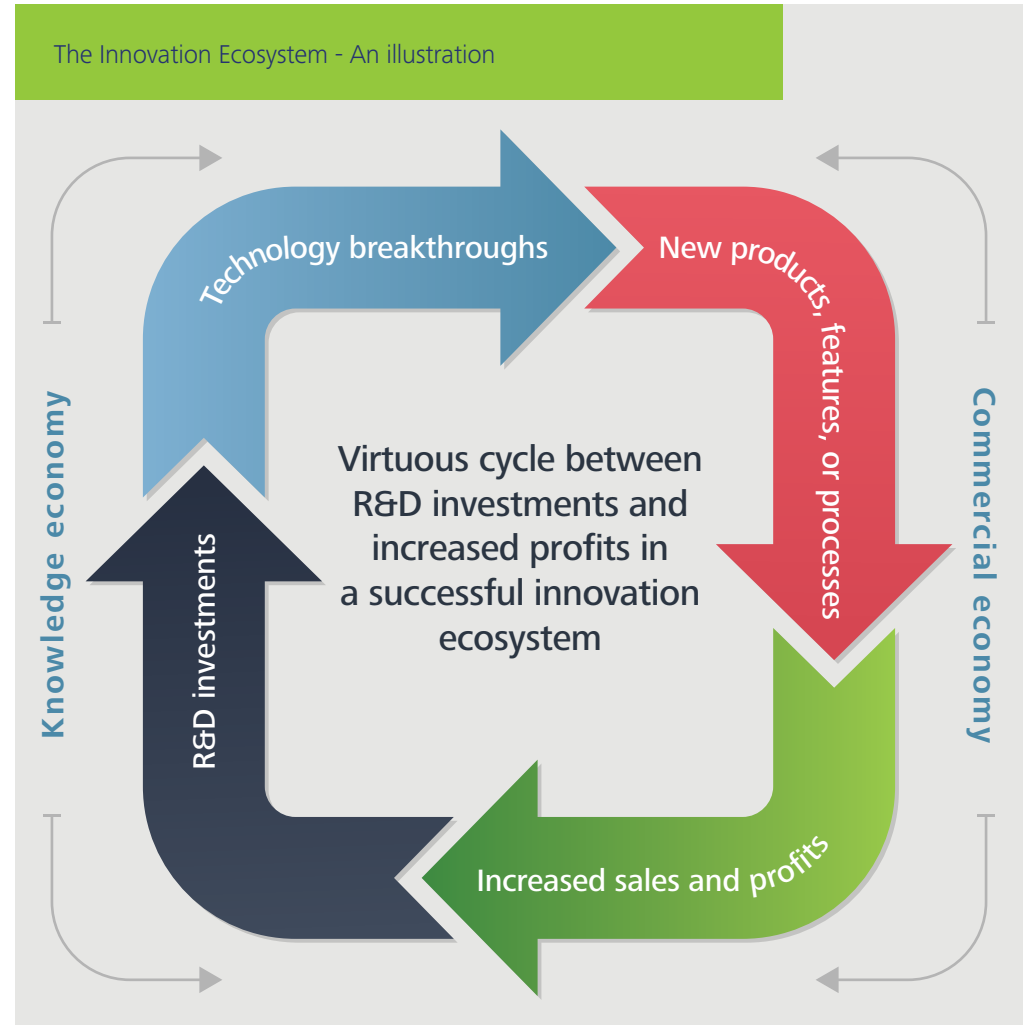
The Innovation Ecosystem - An illustration

Technology breakthroughs

New products, features, or processes

Increased sales and profits

R&D investments

Virtuous cycle between R&D investments and increased profits in a successful innovation ecosystem

Knowledge economy

Commercial economy